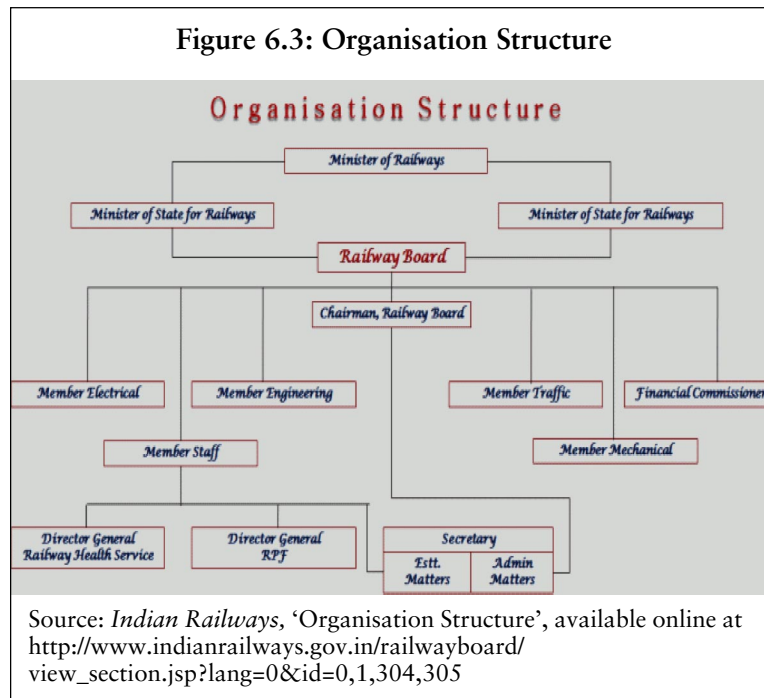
Figure 6.3: Organisation Structure

Organisation Structure

Minister of Railways

Minister of State for Railways

Minister of State for Railways

Railway Board

Chairman, Railway Board

Member Electrical

Member Engineering

Member Traffic

Financial Commissioner

Member Staff

Member Mechanical

Director General Railway Health Service

Director General RPF

Secretary

Estt. Matters

Admin Matters

Source: *Indian Railways*, 'Organisation Structure', available online at http://www.indianrailways.gov.in/railwayboard/view_section.jsp?lang=0&id=0,1,304,305